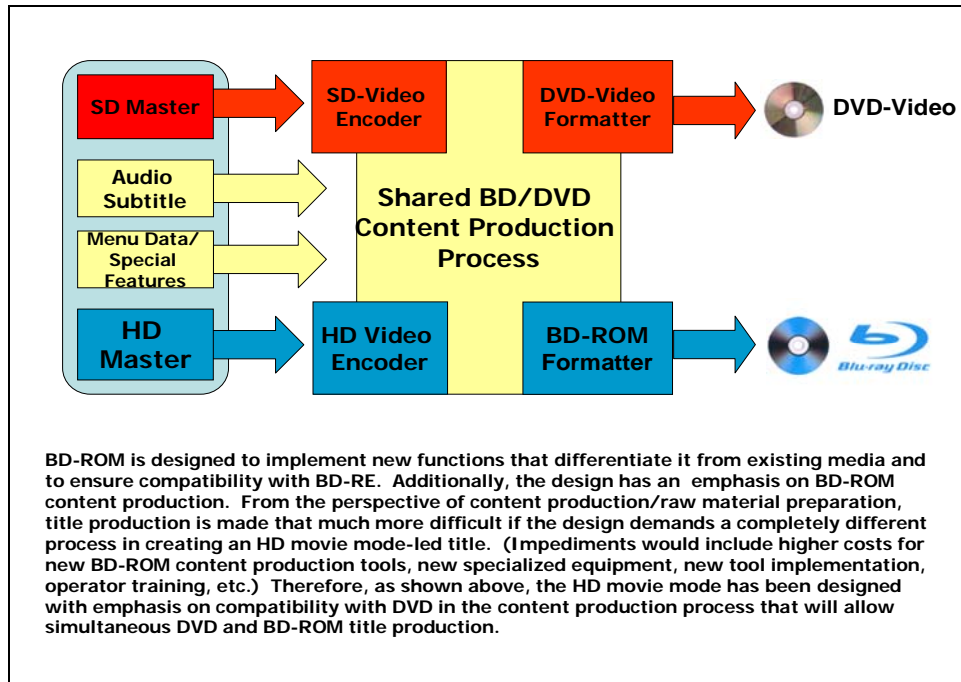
SD Master

Audio Subtitle

Menu Data/ Special Features

HD Master

SD-Video Encoder

DVD-Video Formatter

DVD-Video

Shared BD/DVD Content Production Process

HD Video Encoder

BD-ROM Formatter

Blu-ray Disc

BD-ROM is designed to implement new functions that differentiate it from existing media and to ensure compatibility with BD-RE. Additionally, the design has an emphasis on BD-ROM content production. From the perspective of content production/raw material preparation, title production is made that much more difficult if the design demands a completely different process in creating an HD movie mode-led title. (Impediments would include higher costs for new BD-ROM content production tools, new specialized equipment, new tool implementation, operator training, etc.) Therefore, as shown above, the HD movie mode has been designed with emphasis on compatibility with DVD in the content production process that will allow simultaneous DVD and BD-ROM title production.